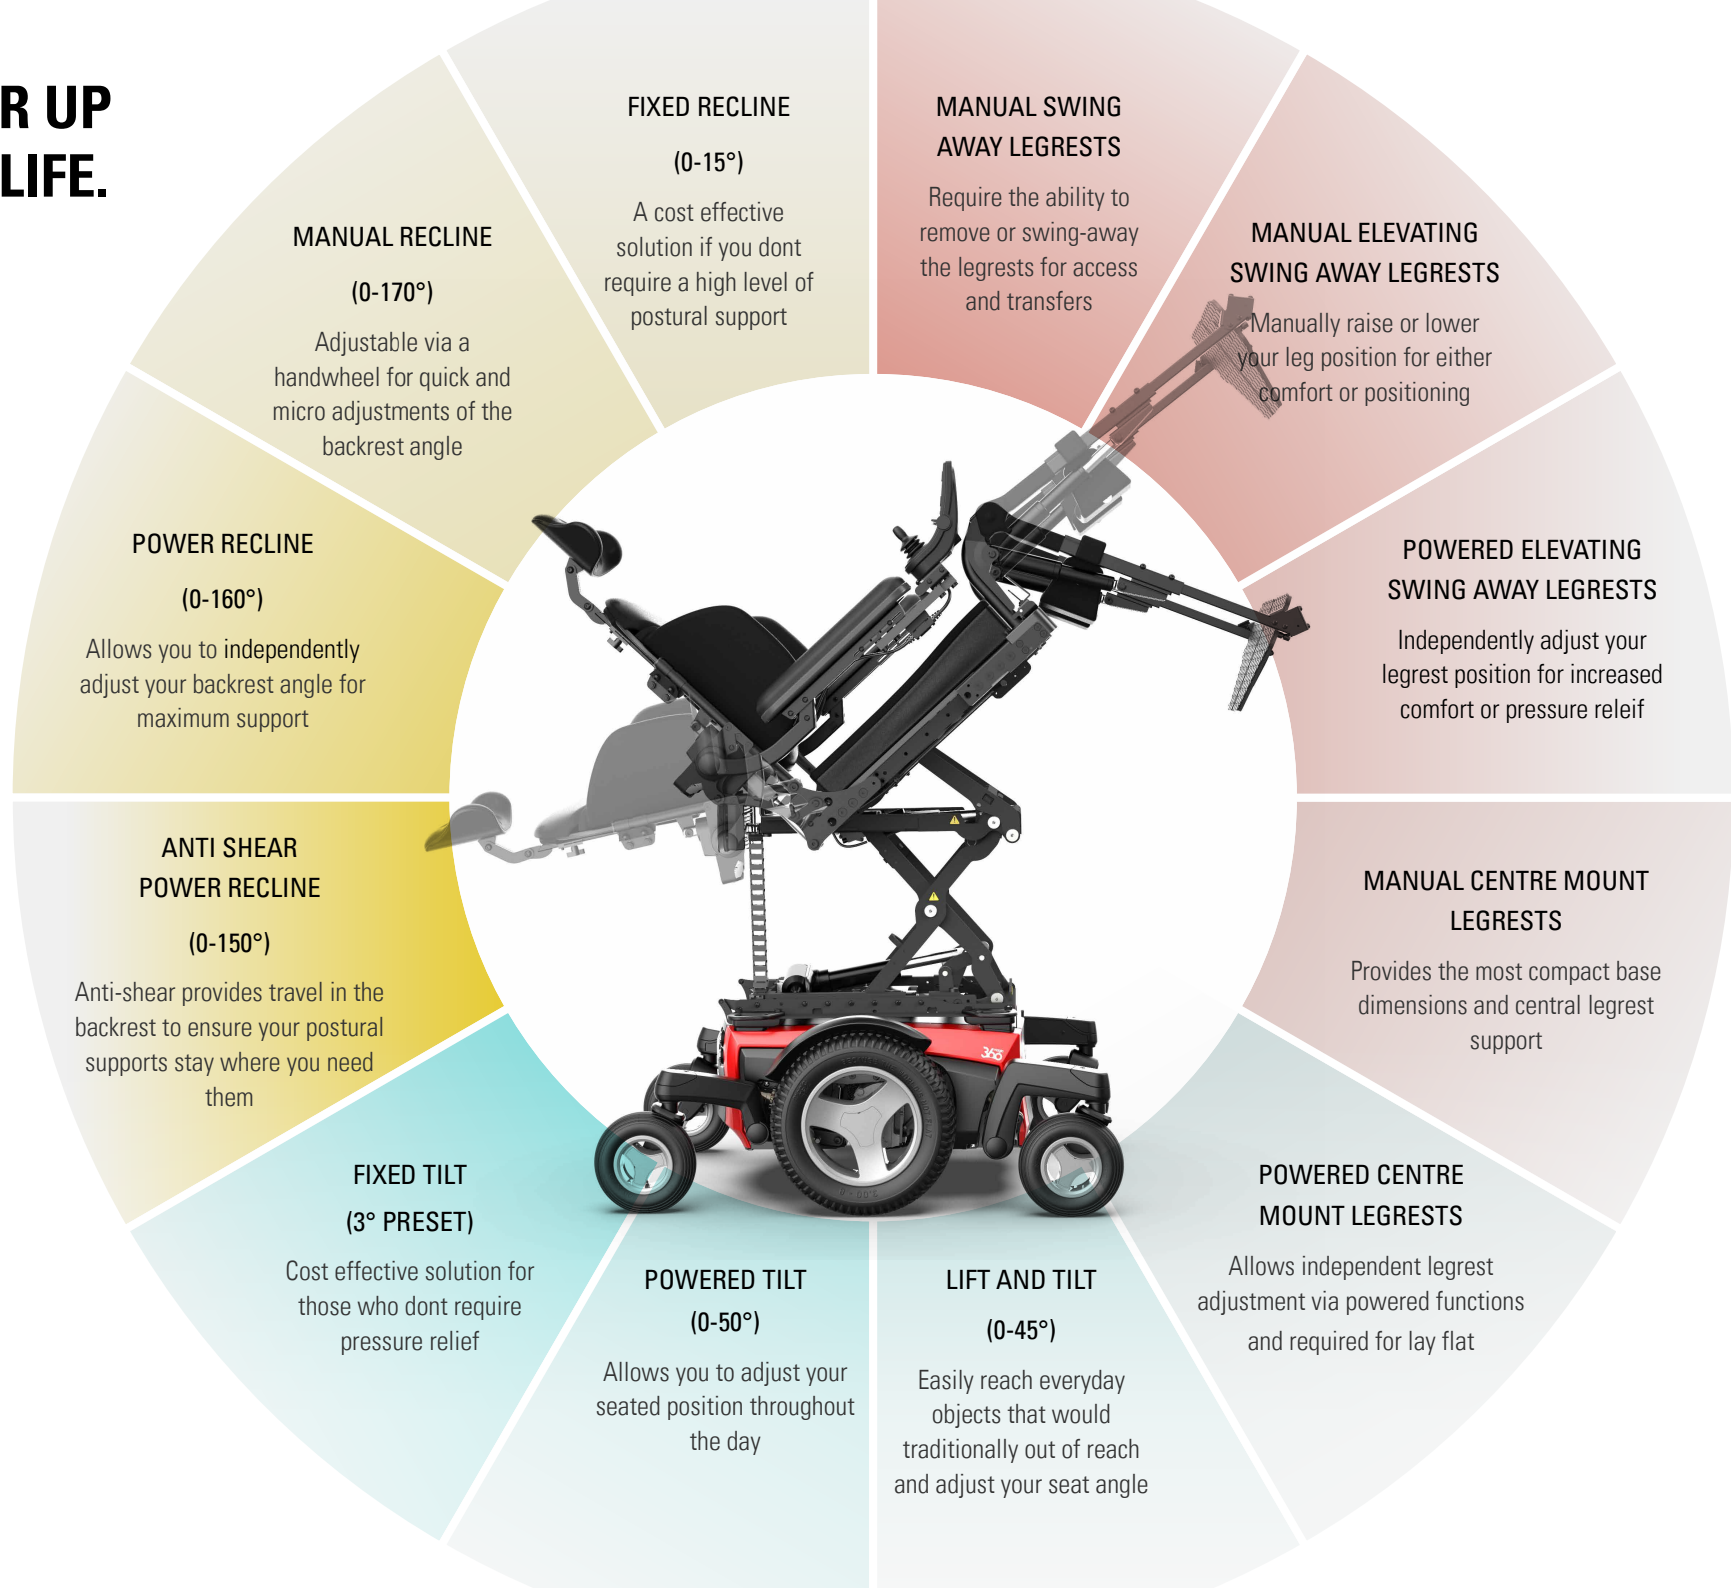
R UP
LIFE.

MANUAL RECLINE
(0-170°)
Adjustable via a handwheel for quick and micro adjustments of the backrest angle

FIXED RECLINE
(0-15°)
A cost effective solution if you dont require a high level of postural support

MANUAL SWING AWAY LEGRESTS
Require the ability to remove or swing-away the legrests for access and transfers

MANUAL ELEVATING SWING AWAY LEGRESTS
Manually raise or lower your leg position for either comfort or positioning

POWER RECLINE
(0-160°)
Allows you to independently adjust your backrest angle for maximum support

POWERED ELEVATING SWING AWAY LEGRESTS
Independently adjust your legrest position for increased comfort or pressure releif

ANTI SHEAR POWER RECLINE
(0-150°)
Anti-shear provides travel in the backrest to ensure your postural supports stay where you need them

MANUAL CENTRE MOUNT LEGRESTS
Provides the most compact base dimensions and central legrest support

FIXED TILT
(3° PRESET)
Cost effective solution for those who dont require pressure relief

POWERED TILT
(0-50°)
Allows you to adjust your seated position throughout the day

LIFT AND TILT
(0-45°)
Easily reach everyday objects that would traditionally out of reach and adjust your seat angle

POWERED CENTRE MOUNT LEGRESTS
Allows independent legrest adjustment via powered functions and required for lay flat

365